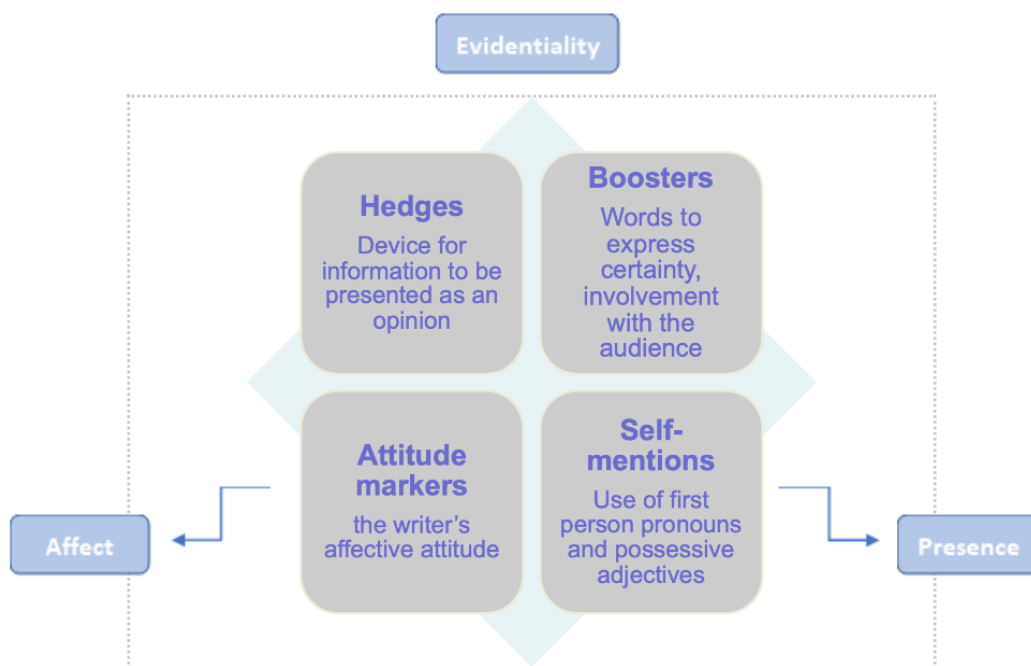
Evidentiality

Hedges
Device for information to be presented as an opinion

Boosters
Words to express certainty, involvement with the audience

Attitude markers
the writer's affective attitude

Self-mentions
Use of first person pronouns and possessive adjectives

Affect

Presence